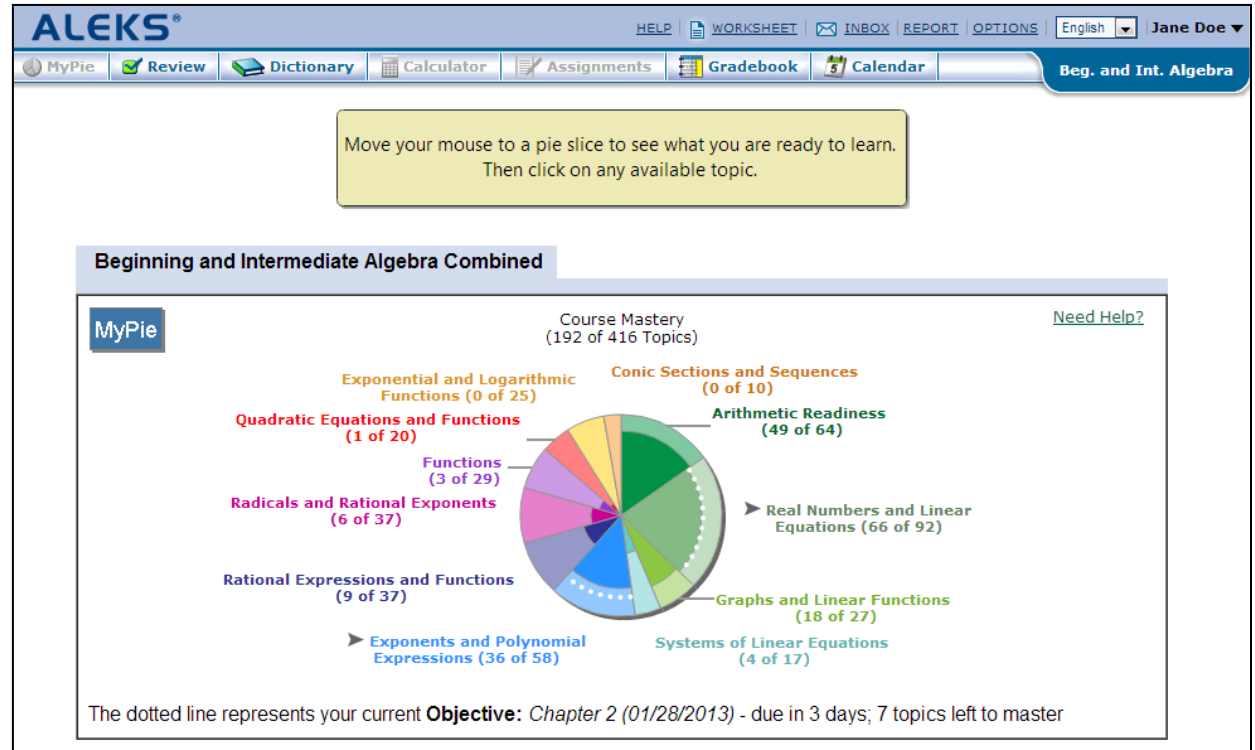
ALEKS®

HELP | WORKSHEET | INBOX | REPORT | OPTIONS | English | Jane Doe

MyPie | Review | Dictionary | Calculator | Assignments | Gradebook | Calendar | Beg. and Int. Algebra

Move your mouse to a pie slice to see what you are ready to learn. Then click on any available topic.

Beginning and Intermediate Algebra Combined

MyPie

Course Mastery
(192 of 416 Topics)

Need Help?

Exponential and Logarithmic Functions (0 of 25)

Conic Sections and Sequences (0 of 10)

Quadratic Equations and Functions (1 of 20)

Arithmetic Readiness (49 of 64)

Functions (3 of 29)

Radicals and Rational Exponents (6 of 37)

Real Numbers and Linear Equations (66 of 92)

Rational Expressions and Functions (9 of 37)

Graphs and Linear Functions (18 of 27)

Exponents and Polynomial Expressions (36 of 58)

Systems of Linear Equations (4 of 17)

The dotted line represents your current **Objective:** *Chapter 2 (01/28/2013)* - due in 3 days; 7 topics left to master